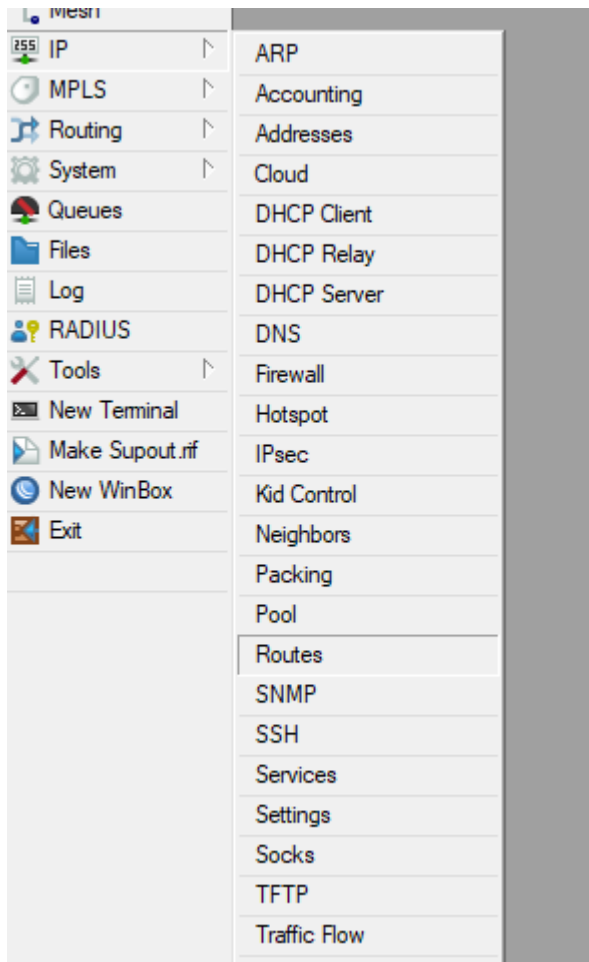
Mesh
255 IP
MPLS
Routing
System
Queues
Files
Log
RADIUS
Tools
New Terminal
Make Supout.rif
New WinBox
Exit

ARP
Accounting
Addresses
Cloud
DHCP Client
DHCP Relay
DHCP Server
DNS
Firewall
Hotspot
IPsec
Kid Control
Neighbors
Packing
Pool
Routes
SNMP
SSH
Services
Settings
Socks
TFTP
Traffic Flow